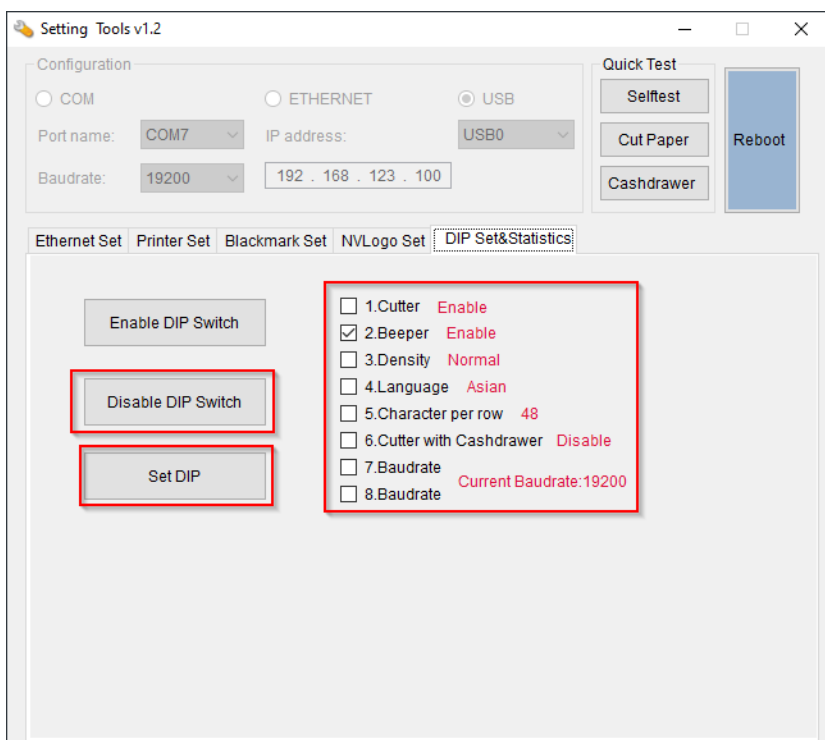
Setting Tools v1.2

Configuration

COM

ETHERNET

USB

Port name: COM7

IP address:

USB0

Baudrate: 19200

192 . 168 . 123 . 100

Quick Test

Selftest

Cut Paper

Cashdrawer

Reboot

Ethernet Set | Printer Set | Blackmark Set | NVLogo Set | DIP Set&Statistics

Enable DIP Switch

Disable DIP Switch

Set DIP

1.Cutter Enable
2.Beeper Enable
3.Density Normal
4.Language Asian
5.Character per row 48
6.Cutter with Cashdrawer Disable
7.Baudrate
8.Baudrate Current Baudrate:19200